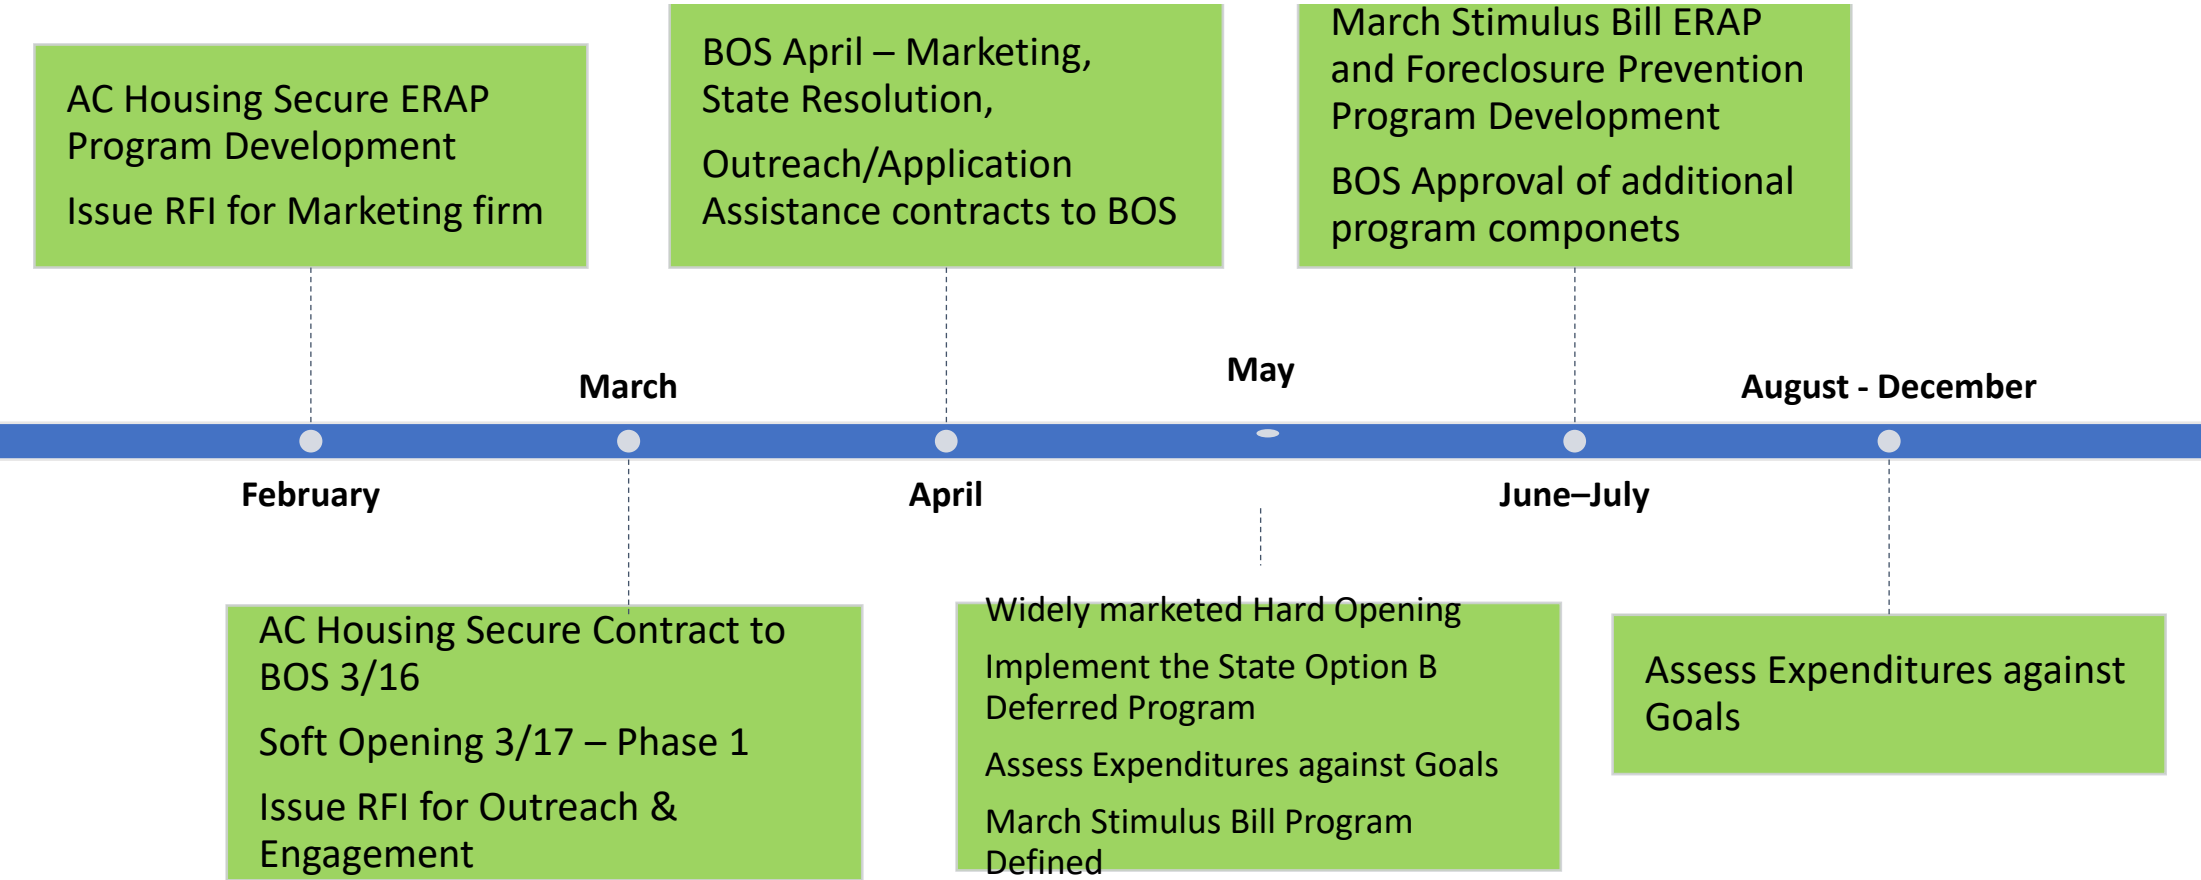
AC Housing Secure ERAP Program Development

Issue RFI for Marketing firm

BOS April – Marketing, State Resolution,

Outreach/Application Assistance contracts to BOS

March Stimulus Bill ERAP and Foreclosure Prevention Program Development

BOS Approval of additional program componets

March

May

August - December

February

April

June–July

AC Housing Secure Contract to BOS 3/16

Soft Opening 3/17 – Phase 1

Issue RFI for Outreach & Engagement

Widely marketed Hard Opening

Implement the State Option B Deferred Program

Assess Expenditures against Goals

March Stimulus Bill Program Defined

Assess Expenditures against Goals